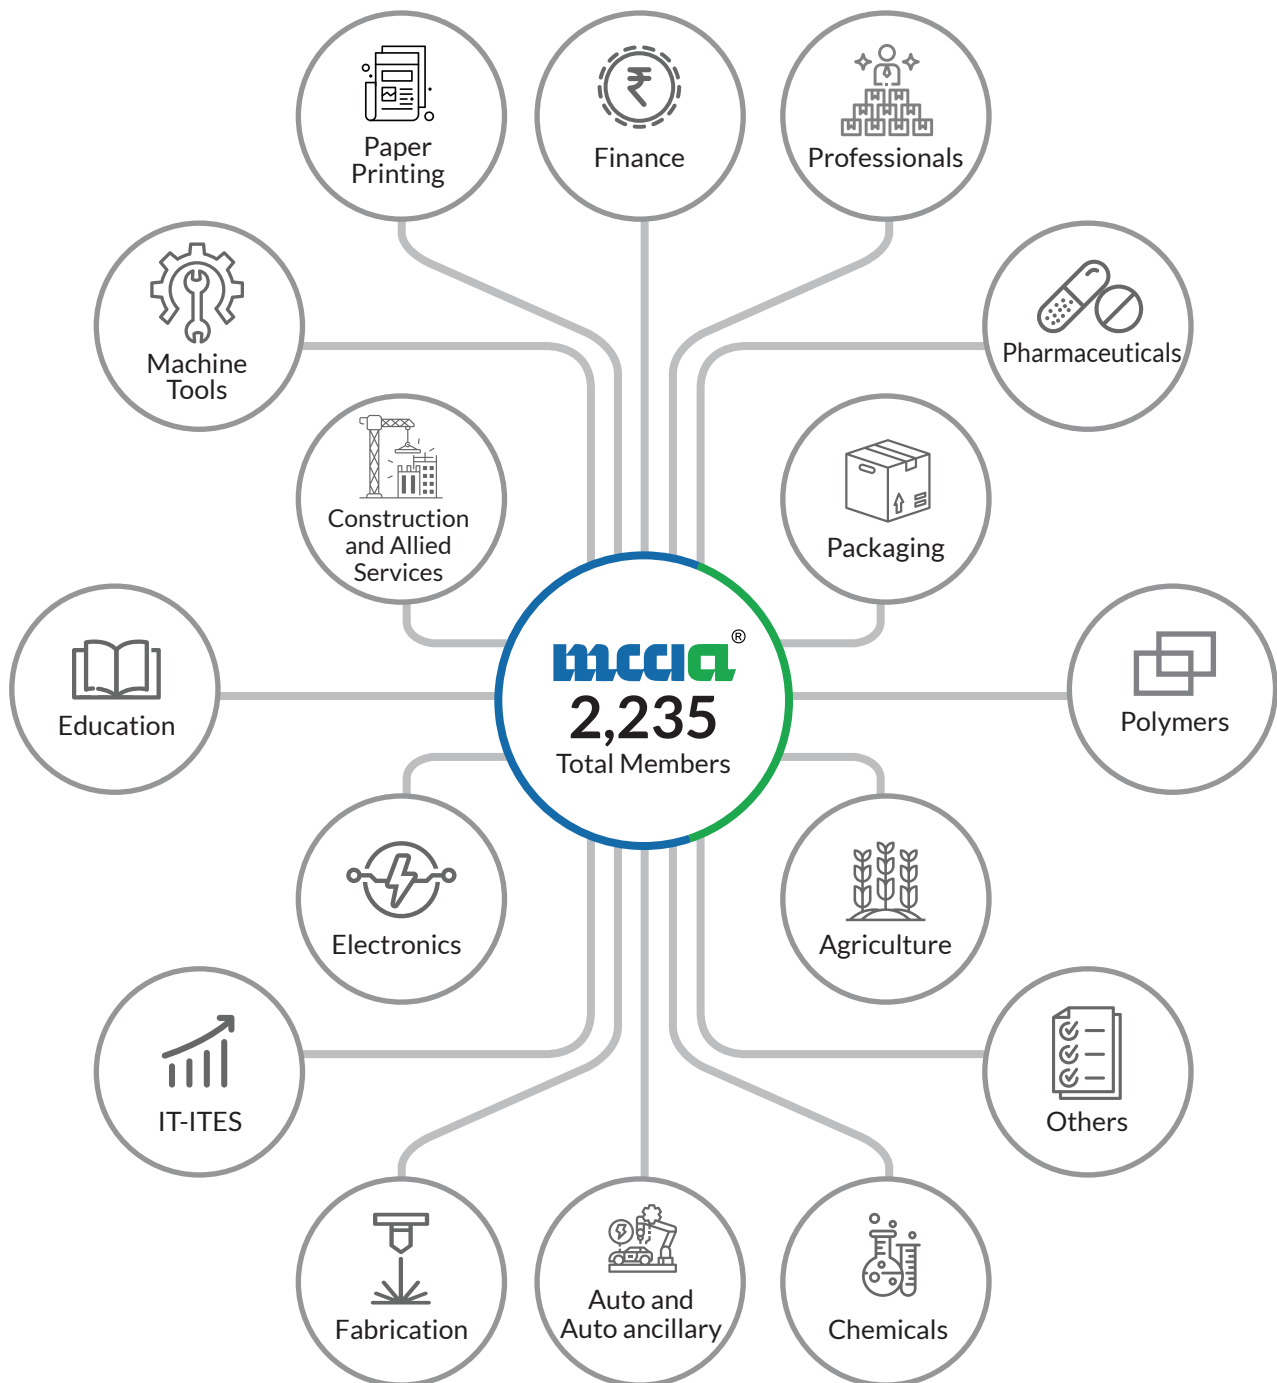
Paper Printing

Finance

Professionals

Machine Tools

Pharmaceuticals

Construction and Allied Services

Packaging

mcci®

2,235

Total Members

Education

Polymers

Electronics

Agriculture

IT-ITES

Others

Fabrication

Auto and Auto ancillary

Chemicals